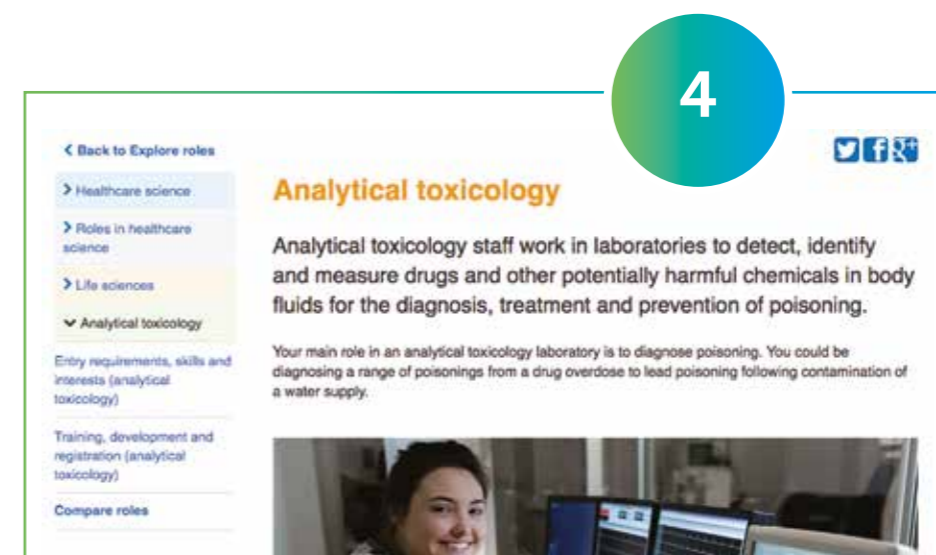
4

< Back to Explore roles

> Healthcare science

> Roles in healthcare science

> Life sciences

⌄ Analytical toxicology

Entry requirements, skills and interests (analytical toxicology)

Training, development and registration (analytical toxicology)

Compare roles

Analytical toxicology

Analytical toxicology staff work in laboratories to detect, identify and measure drugs and other potentially harmful chemicals in body fluids for the diagnosis, treatment and prevention of poisoning.

Your main role in an analytical toxicology laboratory is to diagnose poisoning. You could be diagnosing a range of poisonings from a drug overdose to lead poisoning following contamination of a water supply.